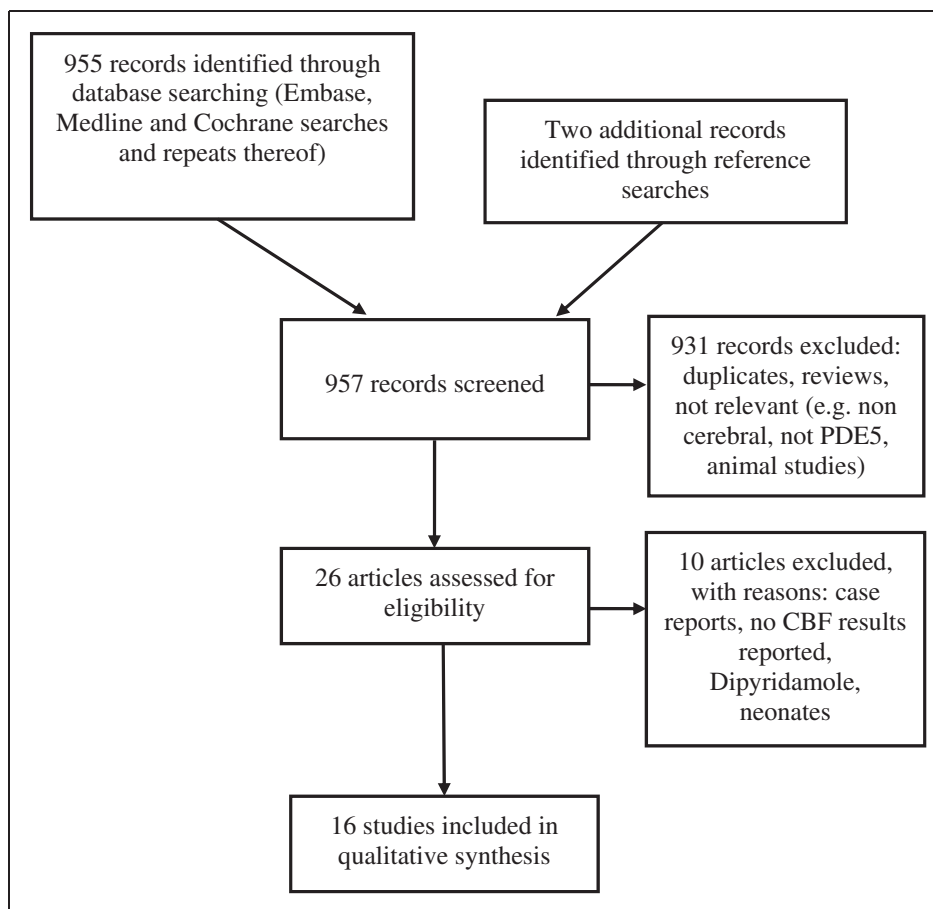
955 records identified through database searching (Embase, Medline and Cochrane searches and repeats thereof)

Two additional records identified through reference searches

957 records screened

931 records excluded: duplicates, reviews, not relevant (e.g. non cerebral, not PDE5, animal studies)

26 articles assessed for eligibility

10 articles excluded, with reasons: case reports, no CBF results reported, Dipyridamole, neonates

16 studies included in qualitative synthesis